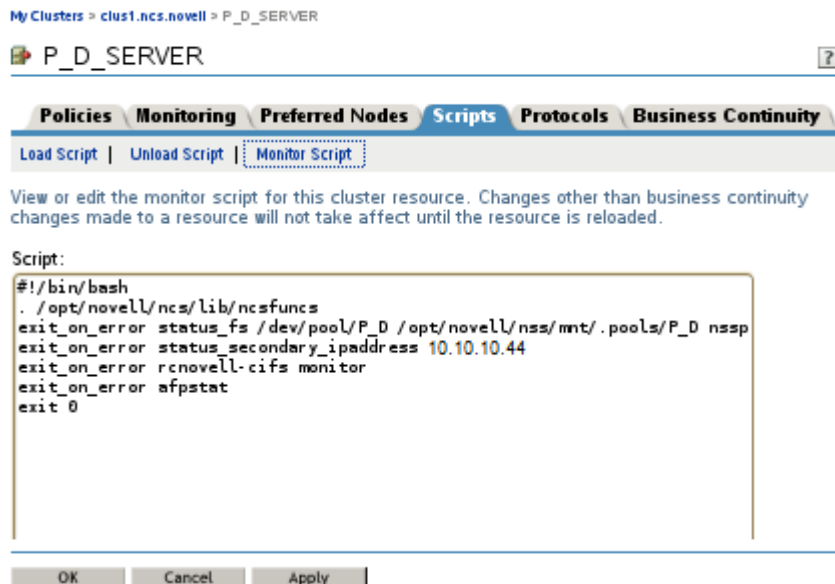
My Clusters > clus1.ncs.novell > P_D_SERVER

P_D_SERVER

?

Policies | Monitoring | Preferred Nodes | Scripts | Protocols | Business Continuity

Load Script | Unload Script | Monitor Script

View or edit the monitor script for this cluster resource. Changes other than business continuity changes made to a resource will not take affect until the resource is reloaded.

Script:

#!/bin/bash
. /opt/novell/ncs/lib/ncsfuncs
exit_on_error status_fs /dev/pool/P_D /opt/novell/nss/mnt/.pools/P_D nssp
exit_on_error status_secondary_ipaddress 10.10.10.44
exit_on_error rcnovell-cifs monitor
exit_on_error afpstat
exit 0

OK Cancel Apply